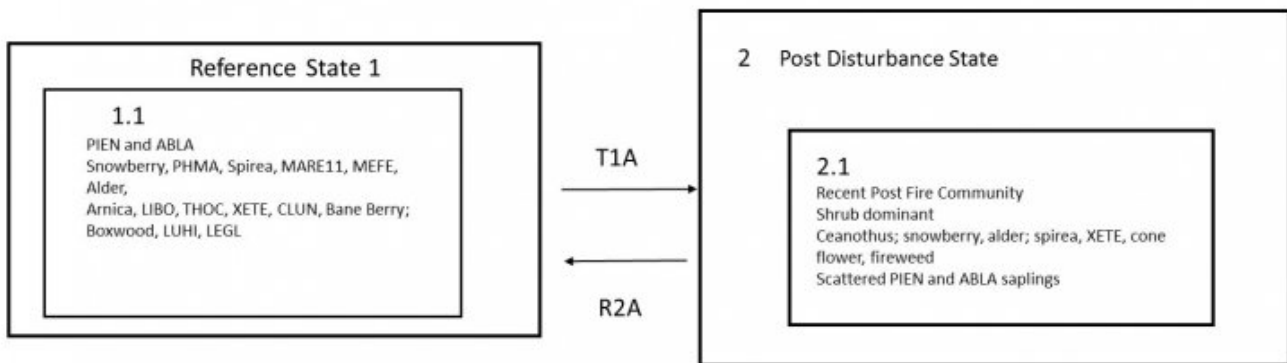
Reference State 1

1.1

PIEN and ABLA
Snowberry, PHMA, Spirea, MARE11, MEFE, Alder,
Arnica, LIBO, THOC, XETE, CLUN, Bane Berry;
Boxwood, LUHI, LEGL

T1A

R2A

2 Post Disturbance State

2.1

Recent Post Fire Community
Shrub dominant
Ceanothus; snowberry, alder; spirea, XETE, cone flower, fireweed
Scattered PIEN and ABLA saplings